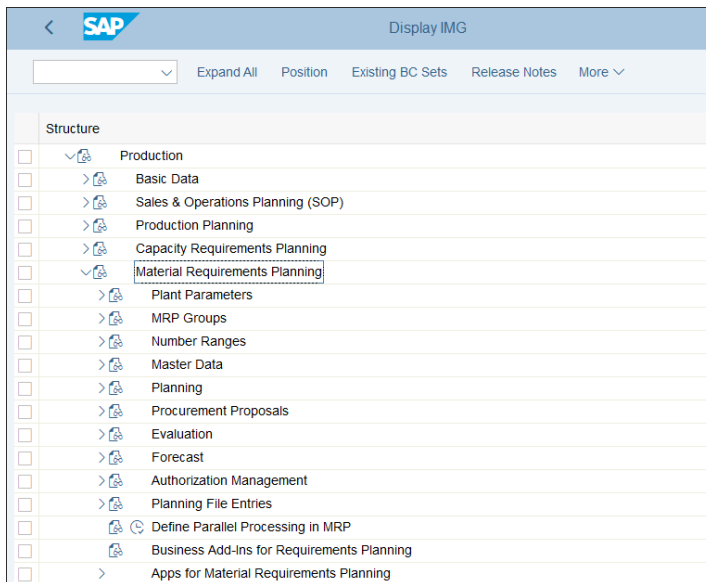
SAP

Display IMG

Expand All Position Existing BC Sets Release Notes More

Structure

Production
Basic Data
Sales & Operations Planning (SOP)
Production Planning
Capacity Requirements Planning
Material Requirements Planning
Plant Parameters
MRP Groups
Number Ranges
Master Data
Planning
Procurement Proposals
Evaluation
Forecast
Authorization Management
Planning File Entries
Define Parallel Processing in MRP
Business Add-Ins for Requirements Planning
Apps for Material Requirements Planning